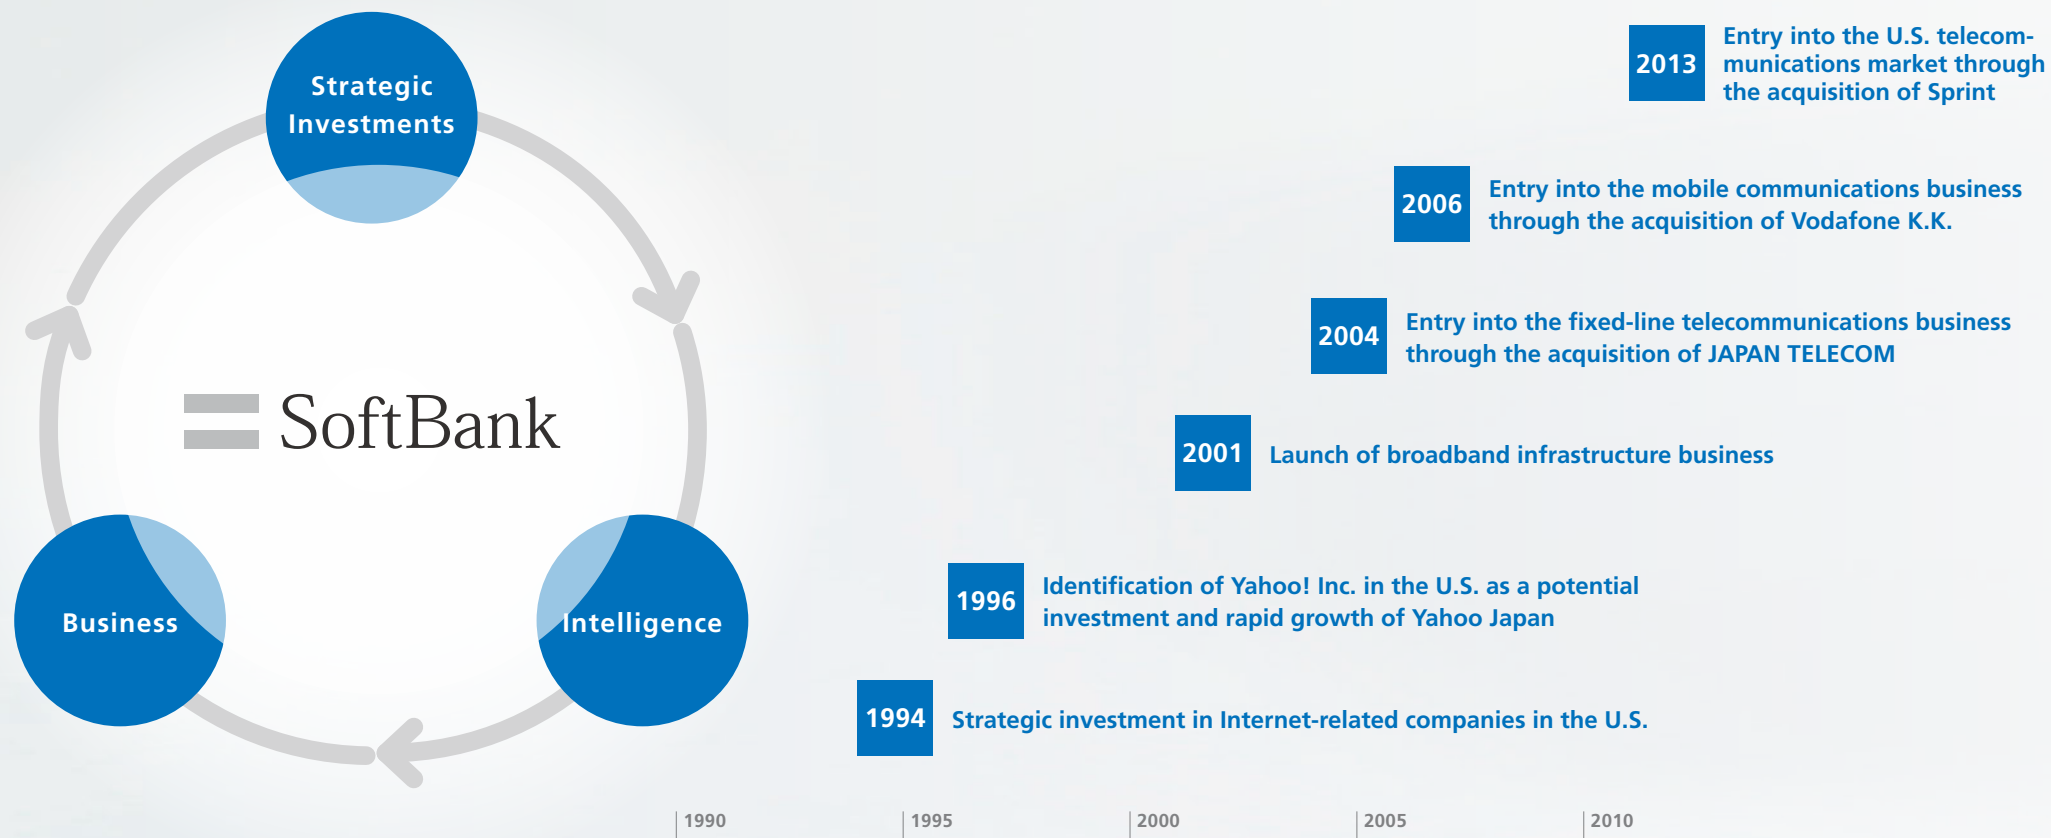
Strategic Investments

SoftBank

Business

Intelligence

2013 Entry into the U.S. telecommunications market through the acquisition of Sprint

2006 Entry into the mobile communications business through the acquisition of Vodafone K.K.

2004 Entry into the fixed-line telecommunications business through the acquisition of JAPAN TELECOM

2001 Launch of broadband infrastructure business

1996 Identification of Yahoo! Inc. in the U.S. as a potential investment and rapid growth of Yahoo Japan

1994 Strategic investment in Internet-related companies in the U.S.

1990 1995 2000 2005 2010